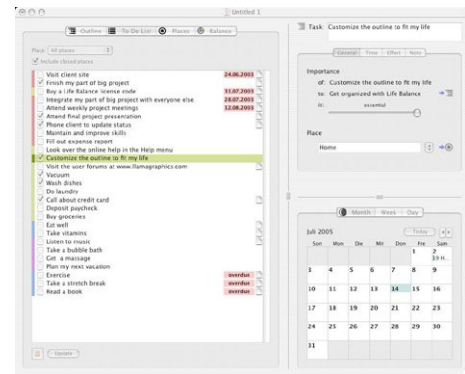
Untitled 1

Outline | To Do List | Places | Balance

Place: All places
Include closed places

Visit client site 24.06.2003
Finish my part of big project
Buy a Life Balance license code 31.07.2003
Integrate my part of big project with everyone else 28.07.2003
Attend weekly project meetings 12.08.2003
Attend final project presentation
Phone client to update status
Maintain and improve skills
Fill out expense report
Look over the online help in the Help menu
Customize the outline to fit my life
Visit the user forums at www.llamagraphics.com
Vacuum
Wash dishes
Do laundry
Call about credit card
Deposit paycheck
Buy groceries
Eat well
Take vitamins
Listen to music
Take a bubble bath
Get a massage
Plan my next vacation
Exercise overdue
Take a stretch break overdue
Read a book overdue

Update

Task: Customize the outline to fit my life

General | Time | Effort | Note

Importance
of: Customize the outline to fit my life
to: Get organized with Life Balance
is: essential

Place
Home

Month | Week | Day

Juli 2005 Today

| Son | Mon | Die | Mit | Don | Fre | Sam |
|---|---|---|---|---|---|---|
| | | | | | 1 | 2 |
| 3 | 4 | 5 | 6 | 7 | 8 | 9 |
| 10 | 11 | 12 | 13 | 14 | 15 | 16 |
| 17 | 18 | 19 | 20 | 21 | 22 | 23 |
| 24 | 25 | 26 | 27 | 28 | 29 | 30 |
| 31 | | | | | | |

19 H...